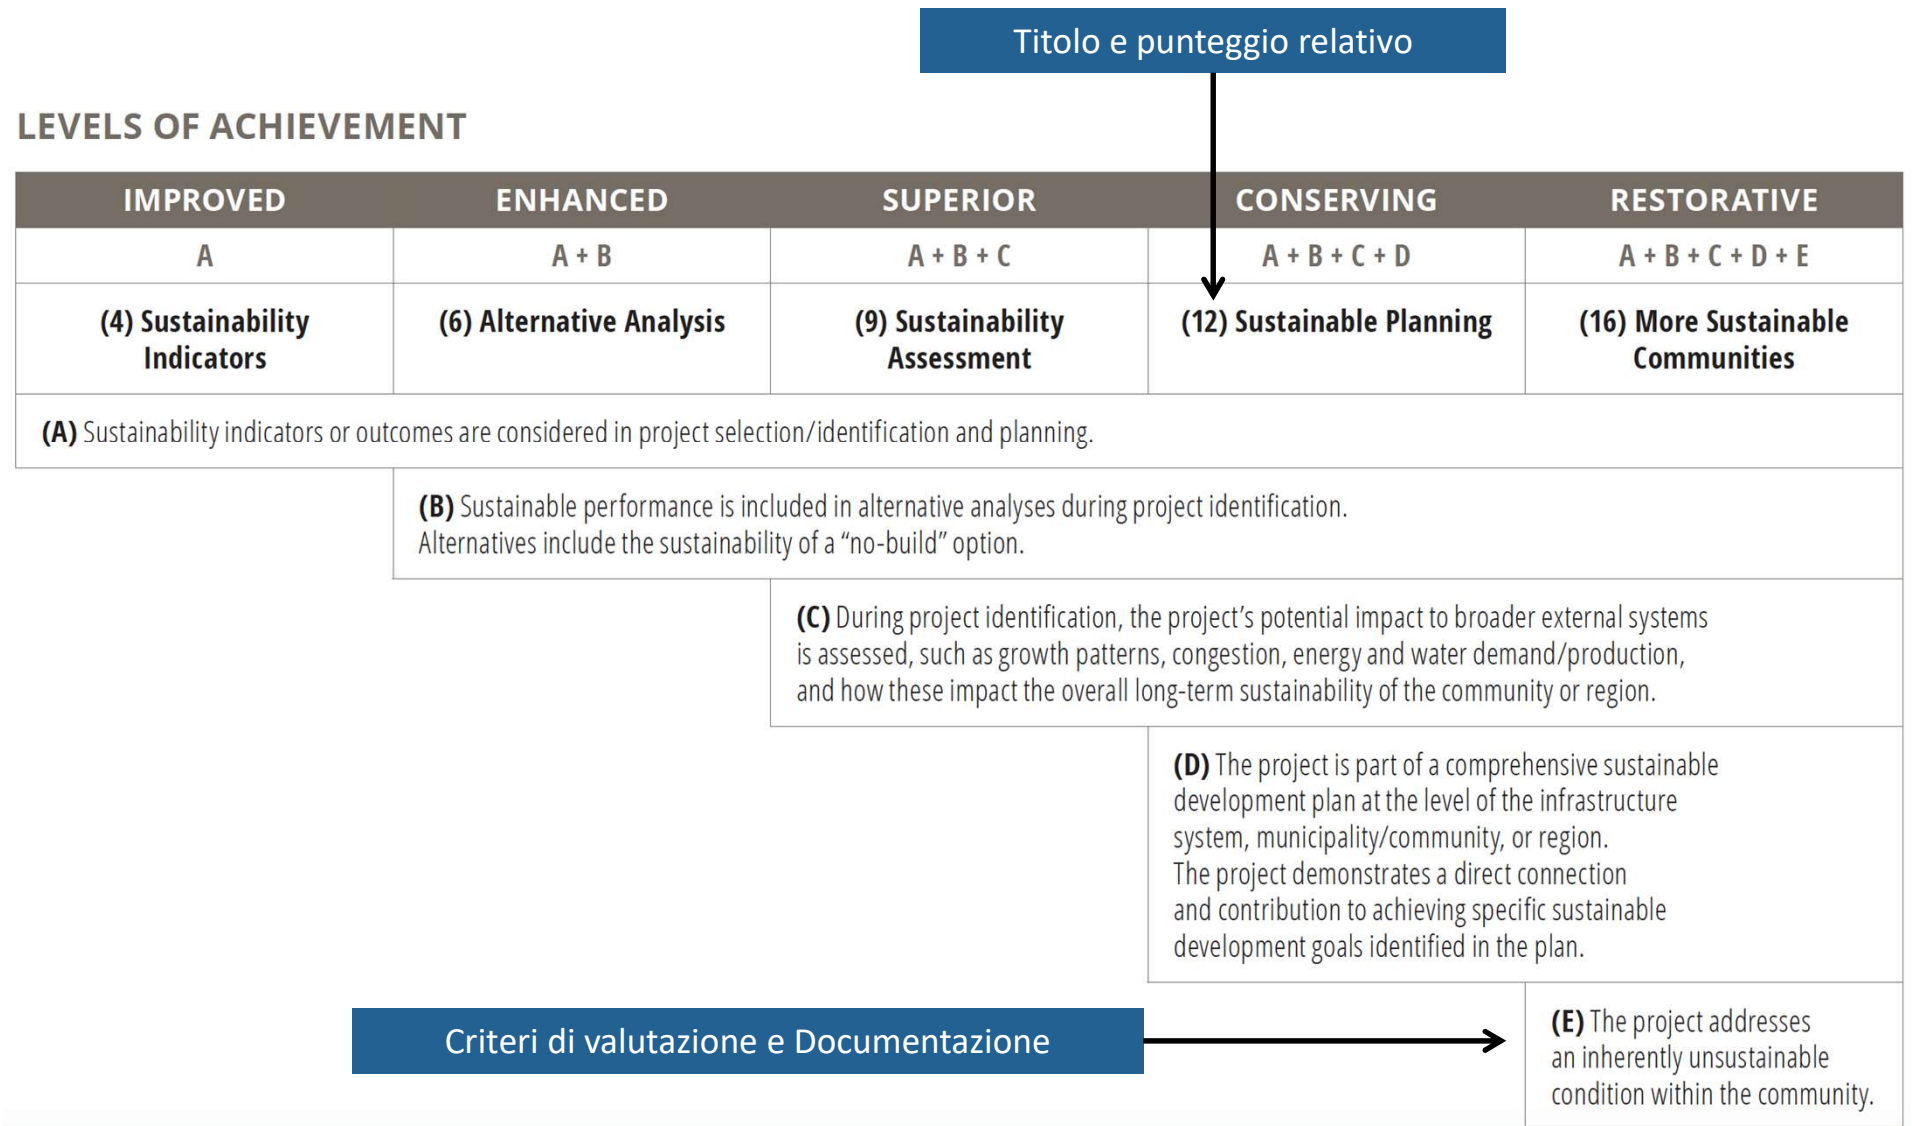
Titolo e punteggio relativo

LEVELS OF ACHIEVEMENT

| IMPROVED | ENHANCED | SUPERIOR | CONSERVING | RESTORATIVE |
|---|---|---|---|---|
| A | A + B | A + B + C | A + B + C + D | A + B + C + D + E |
| (4) Sustainability Indicators | (6) Alternative Analysis | (9) Sustainability Assessment | (12) Sustainable Planning | (16) More Sustainable Communities |

(A) Sustainability indicators or outcomes are considered in project selection/identification and planning.

(B) Sustainable performance is included in alternative analyses during project identification. Alternatives include the sustainability of a "no-build" option.

(C) During project identification, the project's potential impact to broader external systems is assessed, such as growth patterns, congestion, energy and water demand/production, and how these impact the overall long-term sustainability of the community or region.

(D) The project is part of a comprehensive sustainable development plan at the level of the infrastructure system, municipality/community, or region.
The project demonstrates a direct connection and contribution to achieving specific sustainable development goals identified in the plan.

Criteri di valutazione e Documentazione

(E) The project addresses an inherently unsustainable condition within the community.